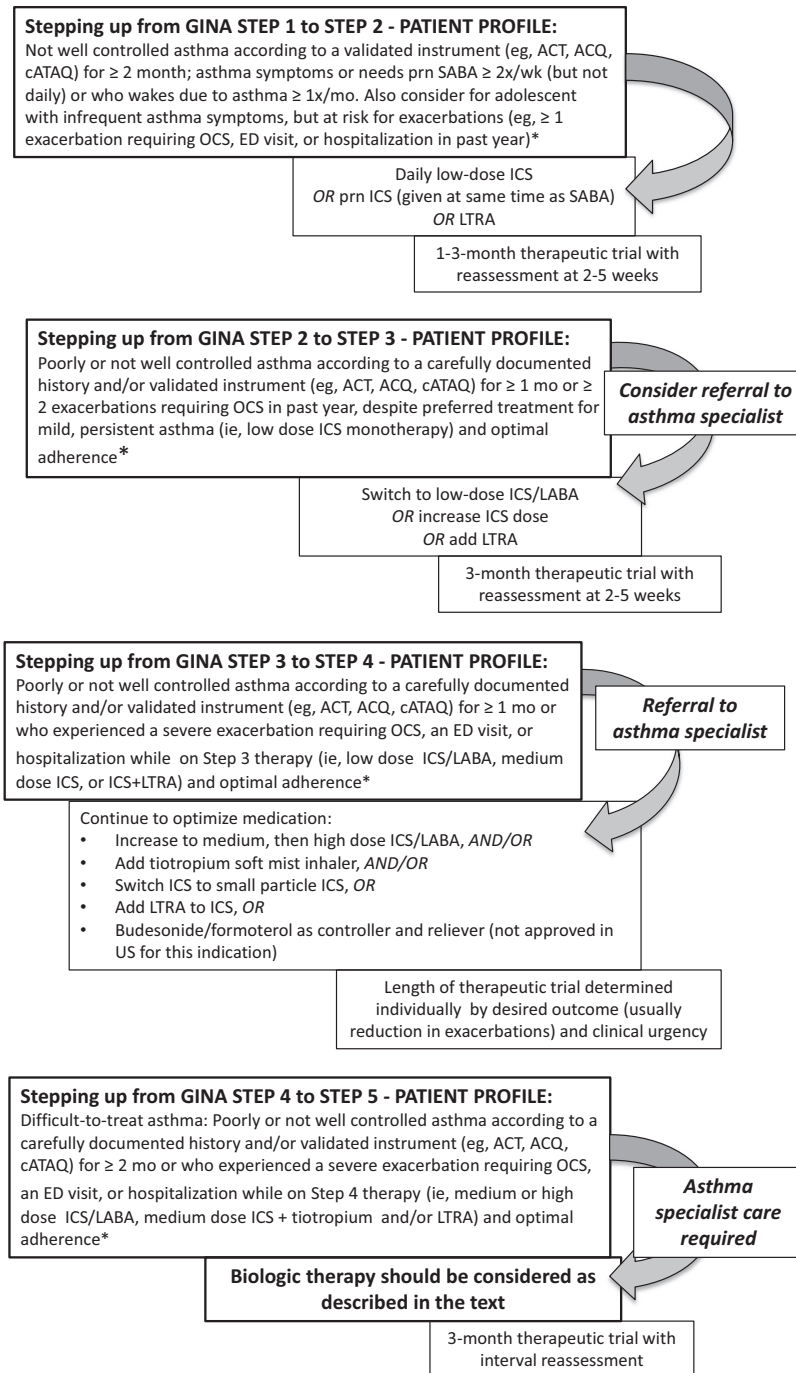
**Stepping up from GINA STEP 1 to STEP 2 - PATIENT PROFILE:**
Not well controlled asthma according to a validated instrument (eg, ACT, ACQ, cATAQ) for ≥ 2 month; asthma symptoms or needs prn SABA ≥ 2x/wk (but not daily) or who wakes due to asthma ≥ 1x/mo. Also consider for adolescent with infrequent asthma symptoms, but at risk for exacerbations (eg, ≥ 1 exacerbation requiring OCS, ED visit, or hospitalization in past year)*

Daily low-dose ICS
*OR* prn ICS (given at same time as SABA)
*OR* LTRA

1-3-month therapeutic trial with reassessment at 2-5 weeks

**Stepping up from GINA STEP 2 to STEP 3 - PATIENT PROFILE:**
Poorly or not well controlled asthma according to a carefully documented history and/or validated instrument (eg, ACT, ACQ, cATAQ) for ≥ 1 mo or ≥ 2 exacerbations requiring OCS in past year, despite preferred treatment for mild, persistent asthma (ie, low dose ICS monotherapy) and optimal adherence*

*Consider referral to asthma specialist*

Switch to low-dose ICS/LABA
*OR* increase ICS dose
*OR* add LTRA

3-month therapeutic trial with reassessment at 2-5 weeks

**Stepping up from GINA STEP 3 to STEP 4 - PATIENT PROFILE:**
Poorly or not well controlled asthma according to a carefully documented history and/or validated instrument (eg, ACT, ACQ, cATAQ) for ≥ 1 mo or who experienced a severe exacerbation requiring OCS, an ED visit, or hospitalization while on Step 3 therapy (ie, low dose ICS/LABA, medium dose ICS, or ICS+LTRA) and optimal adherence*

*Referral to asthma specialist*

Continue to optimize medication:
- Increase to medium, then high dose ICS/LABA, *AND/OR*
- Add tiotropium soft mist inhaler, *AND/OR*
- Switch ICS to small particle ICS, *OR*
- Add LTRA to ICS, *OR*
- Budesonide/formoterol as controller and reliever (not approved in US for this indication)

Length of therapeutic trial determined individually by desired outcome (usually reduction in exacerbations) and clinical urgency

**Stepping up from GINA STEP 4 to STEP 5 - PATIENT PROFILE:**
Difficult-to-treat asthma: Poorly or not well controlled asthma according to a carefully documented history and/or validated instrument (eg, ACT, ACQ, cATAQ) for ≥ 2 mo or who experienced a severe exacerbation requiring OCS, an ED visit, or hospitalization while on Step 4 therapy (ie, medium or high dose ICS/LABA, medium dose ICS + tiotropium and/or LTRA) and optimal adherence*

*Asthma specialist care required*

**Biologic therapy should be considered as described in the text**

3-month therapeutic trial with interval reassessment